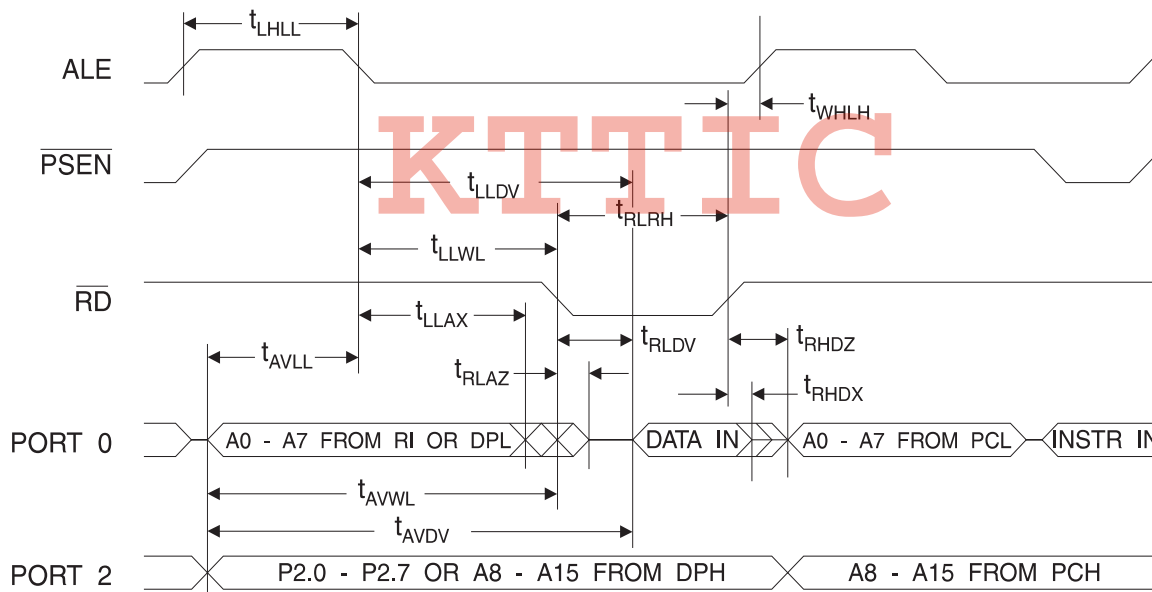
$t_{LHLL}$

ALE

$t_{WHLH}$

$\overline{PSEN}$

KTTIC

$t_{LLDV}$

$t_{RLRH}$

$t_{LLWL}$

$\overline{RD}$

$t_{LLAX}$

$t_{RLDV}$

$t_{RHDZ}$

$t_{AVLL}$

$t_{RLAZ}$

$t_{RHDX}$

PORT 0

A0 - A7 FROM RI OR DPL

DATA IN

A0 - A7 FROM PCL

INSTR IN

$t_{AVWL}$

$t_{AVDV}$

PORT 2

P2.0 - P2.7 OR A8 - A15 FROM DPH

A8 - A15 FROM PCH